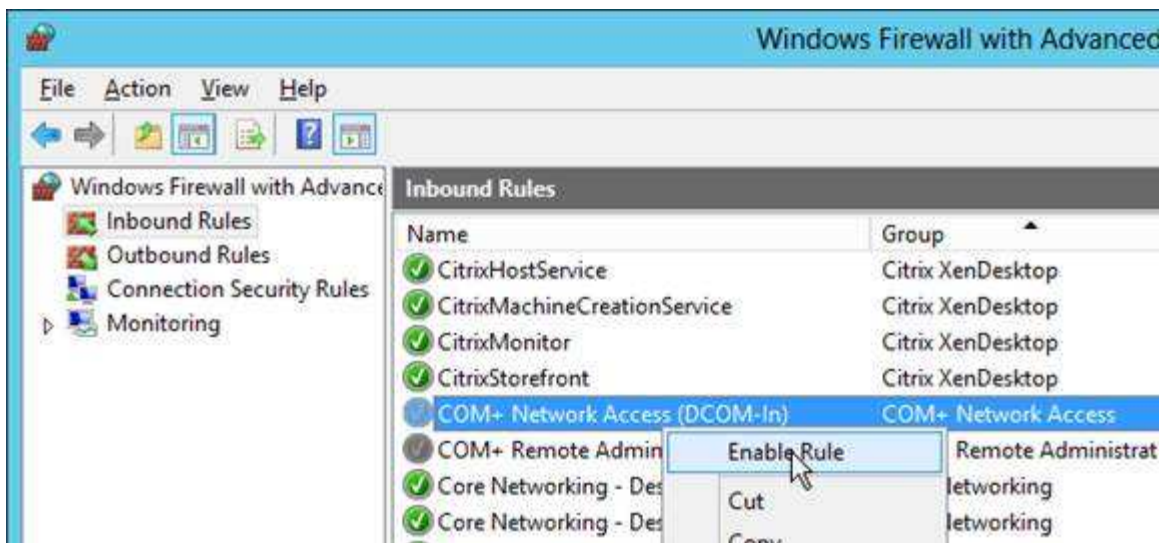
Windows Firewall with Advanced

File Action View Help

Windows Firewall with Advance
Inbound Rules
Outbound Rules
Connection Security Rules
Monitoring

Inbound Rules

| Name | Group |
|---|---|
| CitrixHostService | Citrix XenDesktop |
| CitrixMachineCreationService | Citrix XenDesktop |
| CitrixMonitor | Citrix XenDesktop |
| CitrixStorefront | Citrix XenDesktop |
| COM+ Network Access (DCOM-In) | COM+ Network Access |
| COM+ Remote Admin | Remote Administrat |
| Core Networking - Des | letworking |
| Core Networking - Des | letworking |

Enable Rule
Cut
Copy